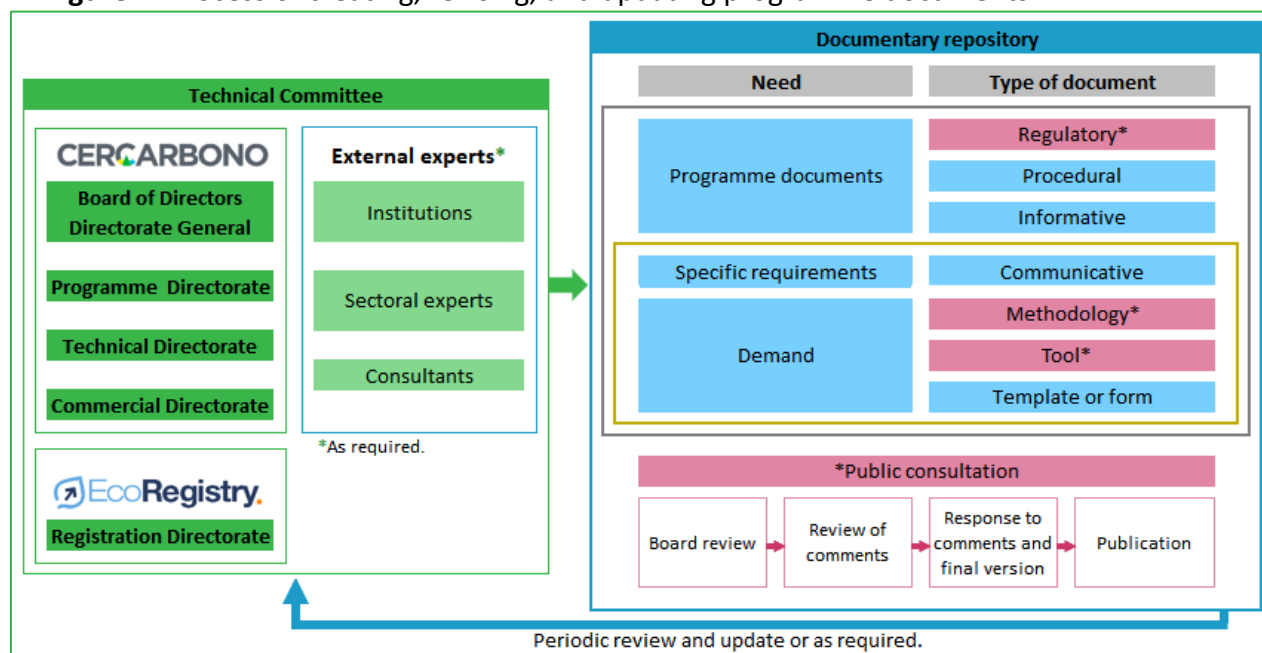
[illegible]

Technical Committee

CERCARBONO

Board of Directors
Directorate General

Programme Directorate

Technical Directorate

Commercial Directorate

External experts*

Institutions

Sectoral experts

Consultants

*As required.

EcoRegistry.

Registration Directorate

Documentary repository

| Need | Type of document |
|---|---|
| Programme documents | Regulatory* |
| | Procedural |
| | Informative |
| Specific requirements | Communicative |
| Demand | Methodology* |
| | Tool* |
| | Template or form |

*Public consultation

Board review

Review of comments

Response to comments and final version

Publication

Periodic review and update or as required.